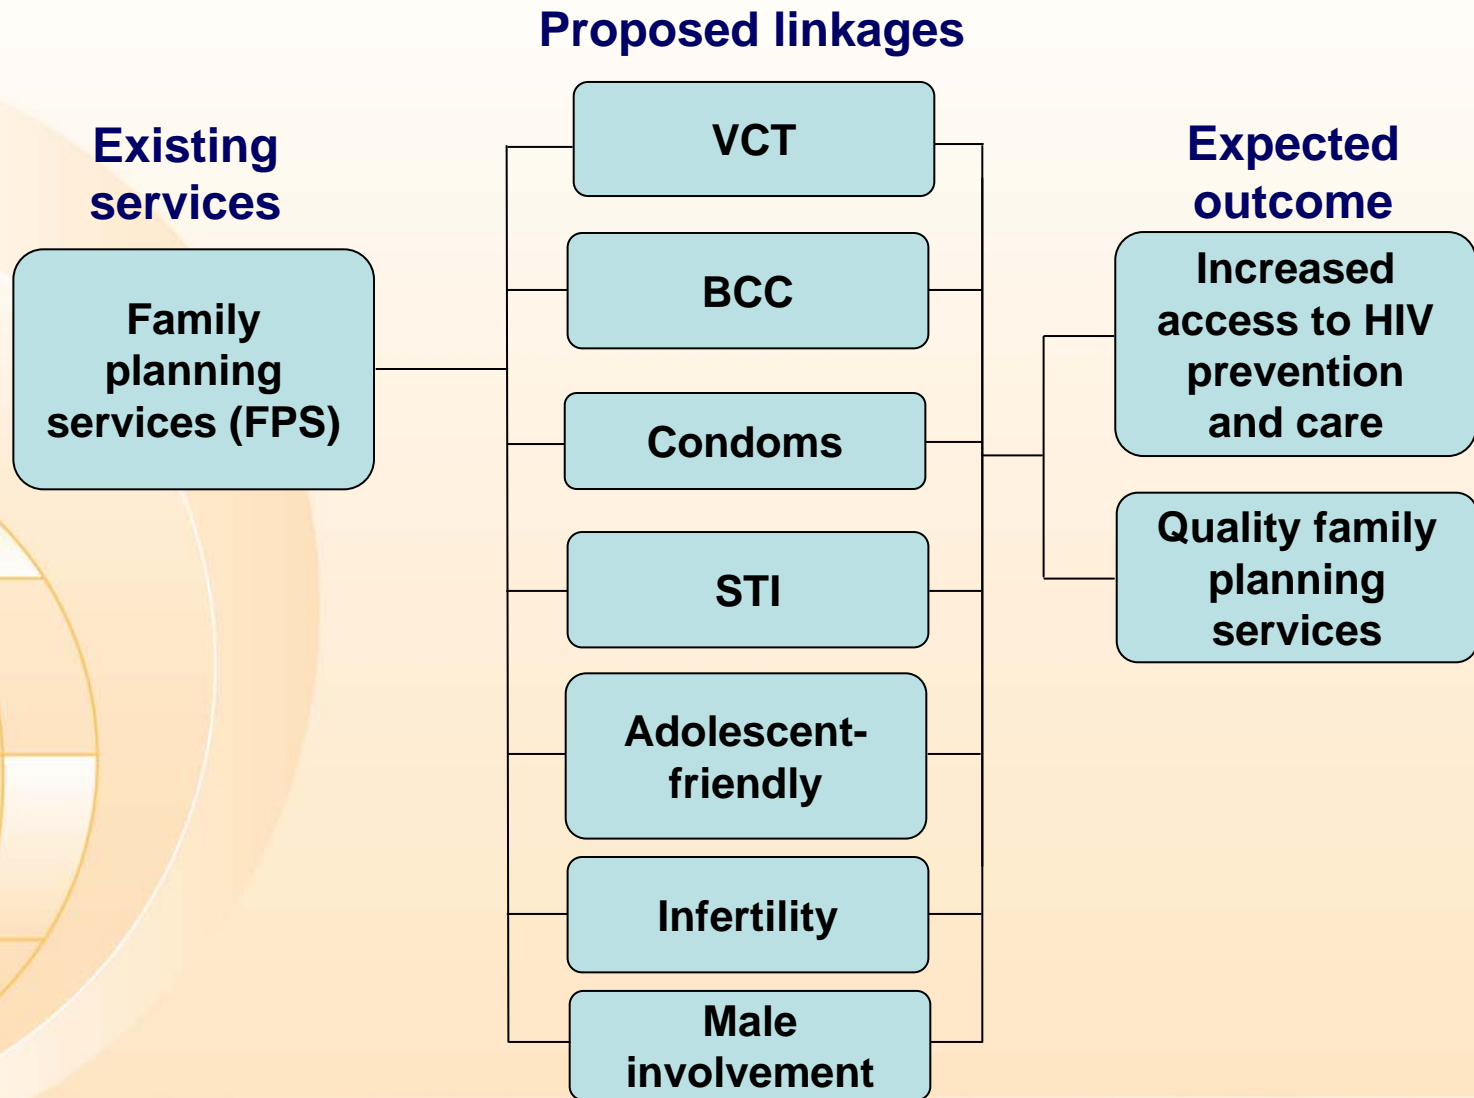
Proposed linkages

Existing services

Family planning services (FPS)

VCT

BCC

Condoms

STI

Adolescent-friendly

Infertility

Male involvement

Expected outcome

Increased access to HIV prevention and care

Quality family planning services